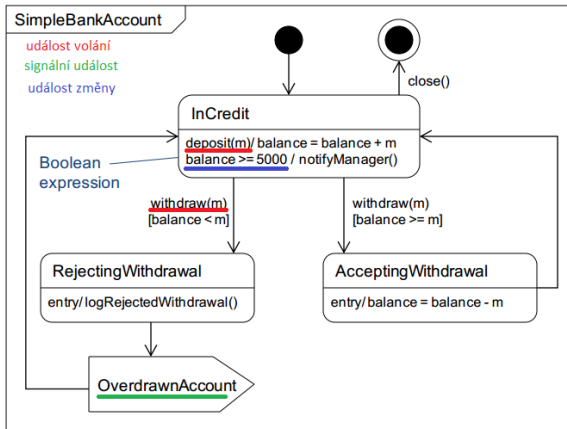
SimpleBankAccount

událost volání
signální událost
událost změny

close()

InCredit

deposit(m)/ balance = balance + m
balance >= 5000 / notifyManager()

Boolean expression

withdraw(m)
[balance < m]

withdraw(m)
[balance >= m]

RejectingWithdrawal

entry/ logRejectedWithdrawal()

AcceptingWithdrawal

entry/ balance = balance - m

OverdrawnAccount